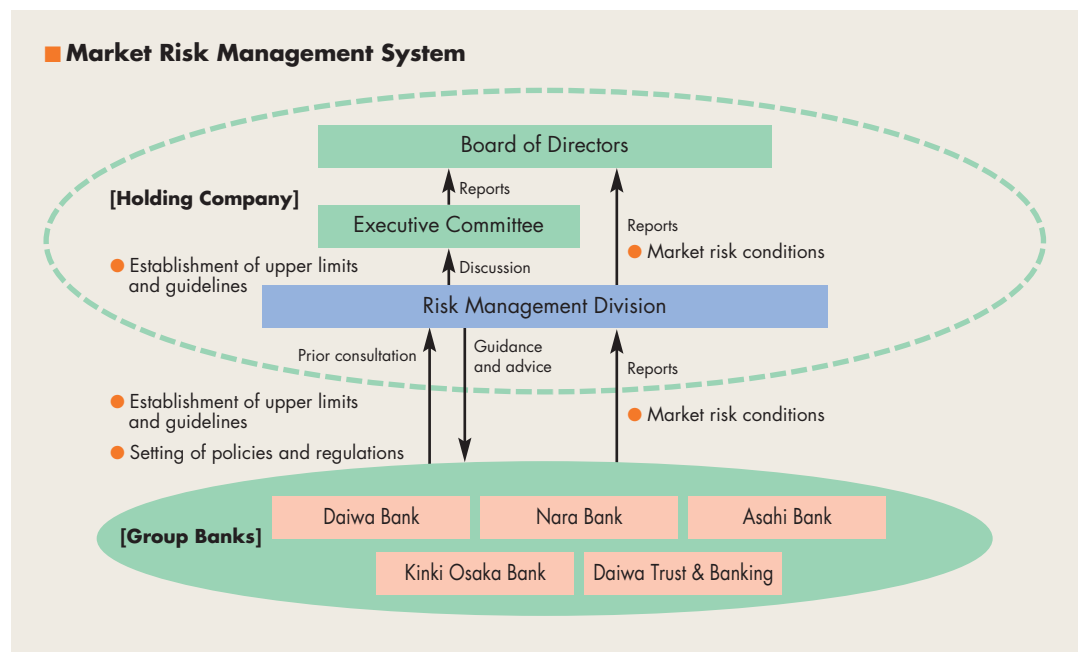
■ Market Risk Management System

Board of Directors

[Holding Company]

Reports

Executive Committee

Reports

● Market risk conditions

● Establishment of upper limits and guidelines

Discussion

Risk Management Division

Prior consultation

Guidance and advice

Reports

● Establishment of upper limits and guidelines

● Setting of policies and regulations

● Market risk conditions

[Group Banks]

Daiwa Bank

Nara Bank

Asahi Bank

Kinki Osaka Bank

Daiwa Trust & Banking